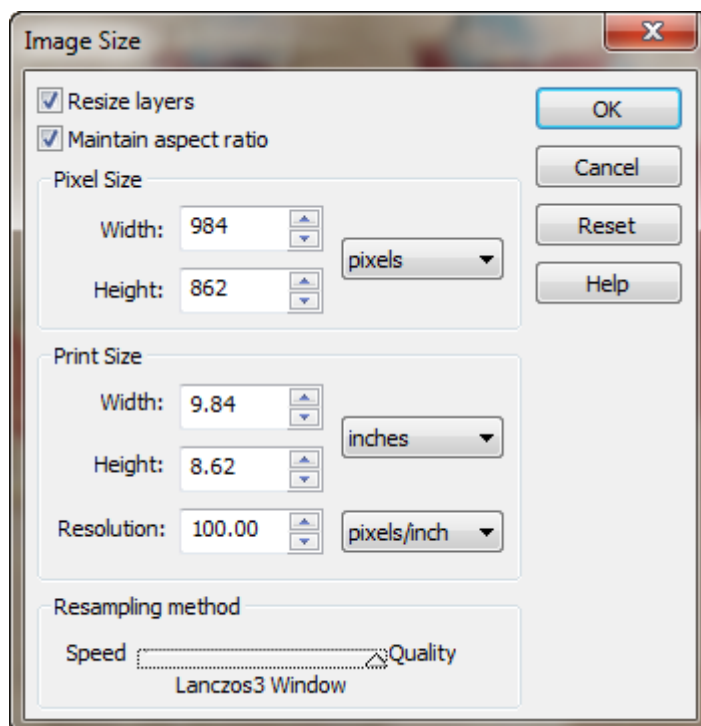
Image Size

Resize layers
Maintain aspect ratio

Pixel Size
Width: 984
Height: 862
pixels

Print Size
Width: 9.84
Height: 8.62
inches
Resolution: 100.00
pixels/inch

Resampling method
Speed Quality
Lanczos3 Window

OK
Cancel
Reset
Help